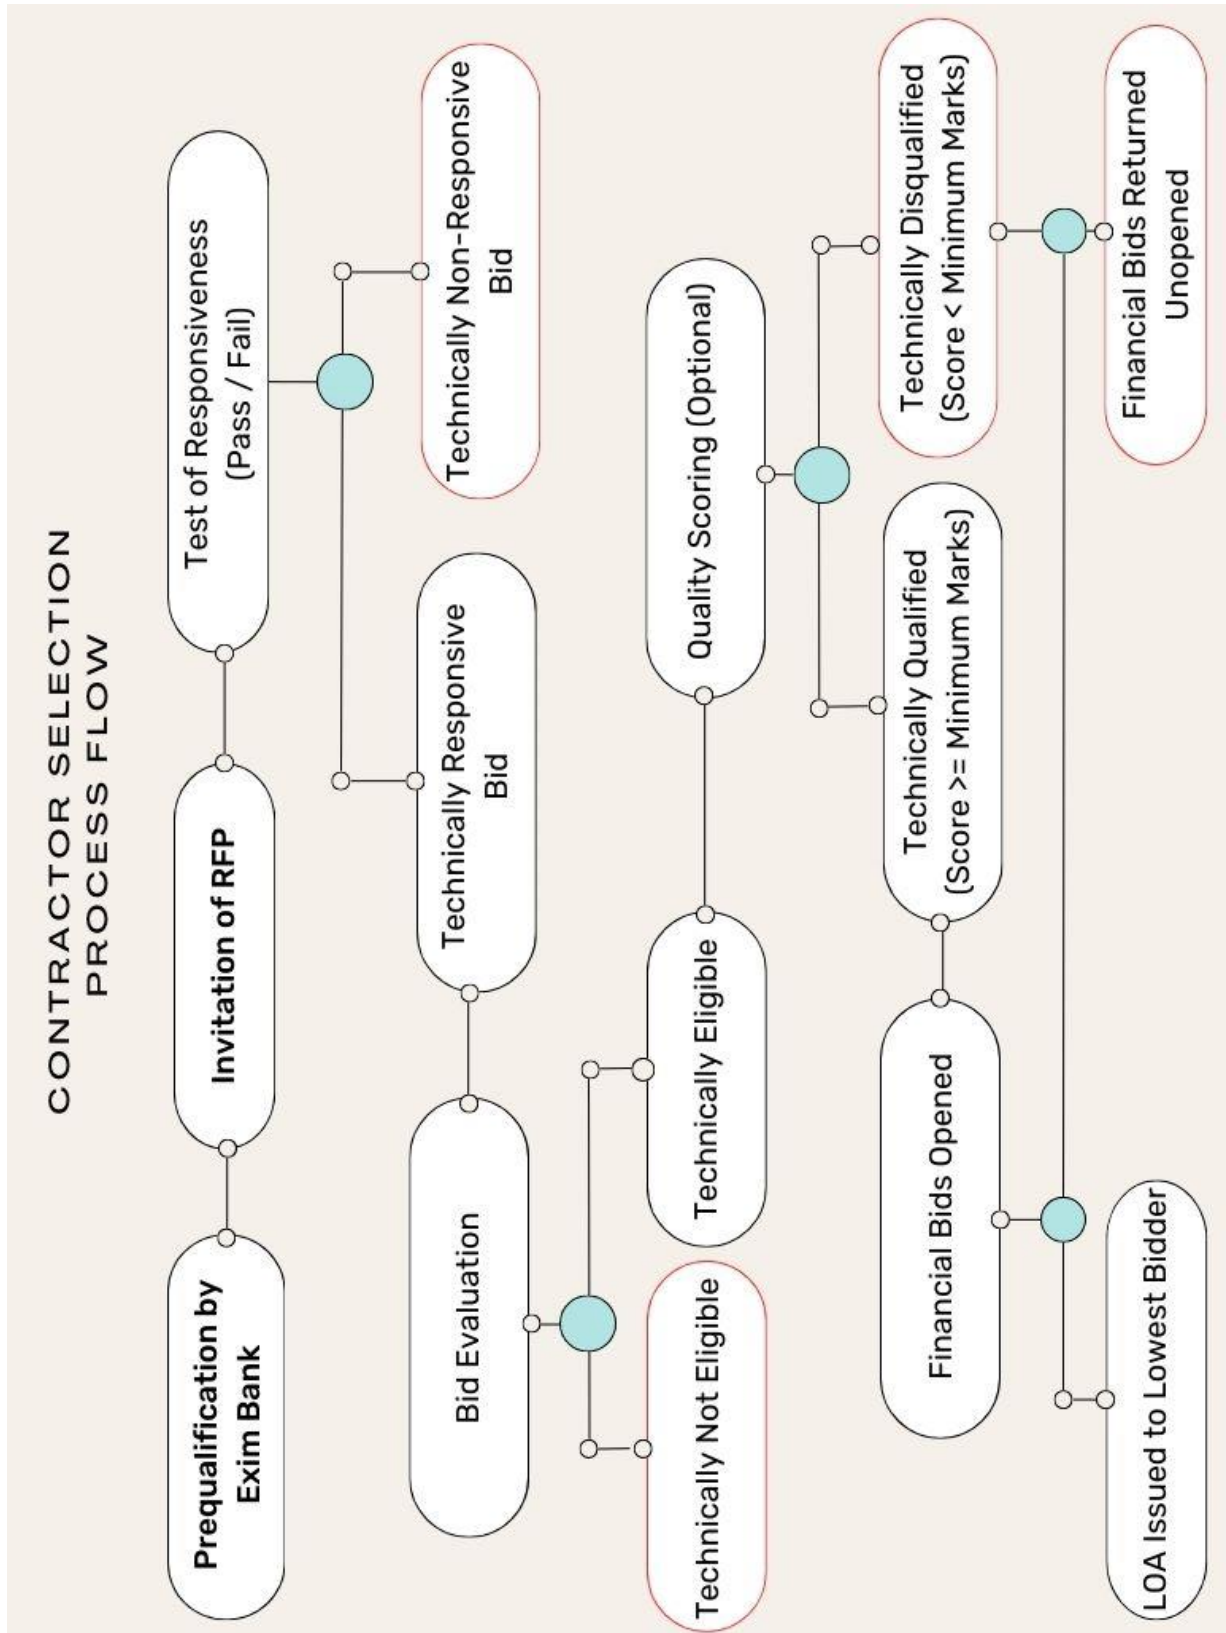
CONTRACTOR SELECTION PROCESS FLOW

Prequalification by Exim Bank

Invitation of RFP

Test of Responsiveness (Pass / Fail)

Technically Responsive Bid

Technically Non-Responsive Bid

Bid Evaluation

Technically Not Eligible

Technically Eligible

Quality Scoring (Optional)

Technically Qualified (Score >= Minimum Marks)

Technically Disqualified (Score < Minimum Marks)

Financial Bids Opened

Financial Bids Returned Unopened

LOA Issued to Lowest Bidder